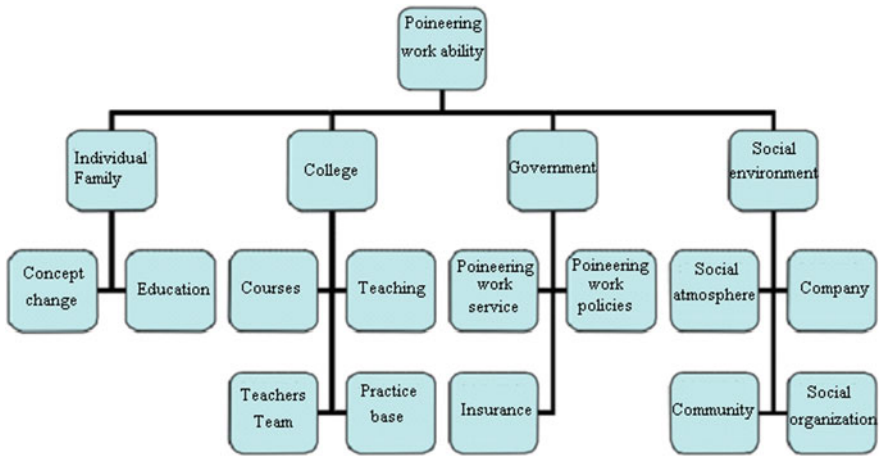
Poineering work ability

Individual Family

Concept change

Education

College

Courses

Teaching

Teachers Team

Practice base

Government

Poineering work service

Poineering work policies

Insurance

Social environment

Social atmosphere

Company

Community

Social organization